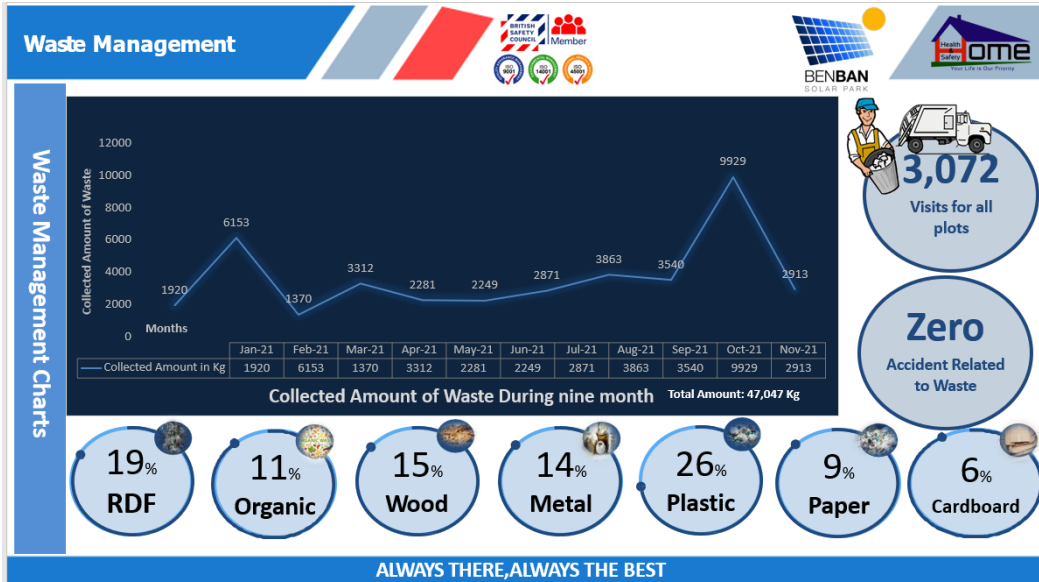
Waste Management

BRITISH SAFETY COUNCIL Member

ISO 9001 ISO 14001 ISO 45001

BENBAN SOLAR PARK

Health Safety HOME Your Life is Our Priority

Waste Management Charts

12000
10000
8000
6000
4000
2000
0

Collected Amount of Waste

Months

1920 6153 1370 3312 2281 2249 2871 3863 3540 9929 2913

| | Jan-21 | Feb-21 | Mar-21 | Apr-21 | May-21 | Jun-21 | Jul-21 | Aug-21 | Sep-21 | Oct-21 | Nov-21 |
|---|---|---|---|---|---|---|---|---|---|---|---|
| Collected Amount in Kg | 1920 | 6153 | 1370 | 3312 | 2281 | 2249 | 2871 | 3863 | 3540 | 9929 | 2913 |

Collected Amount of Waste During nine month

Total Amount: 47,047 Kg

3,072
Visits for all plots

Zero
Accident Related to Waste

19% RDF

11% Organic

15% Wood

14% Metal

26% Plastic

9% Paper

6% Cardboard

ALWAYS THERE,ALWAYS THE BEST